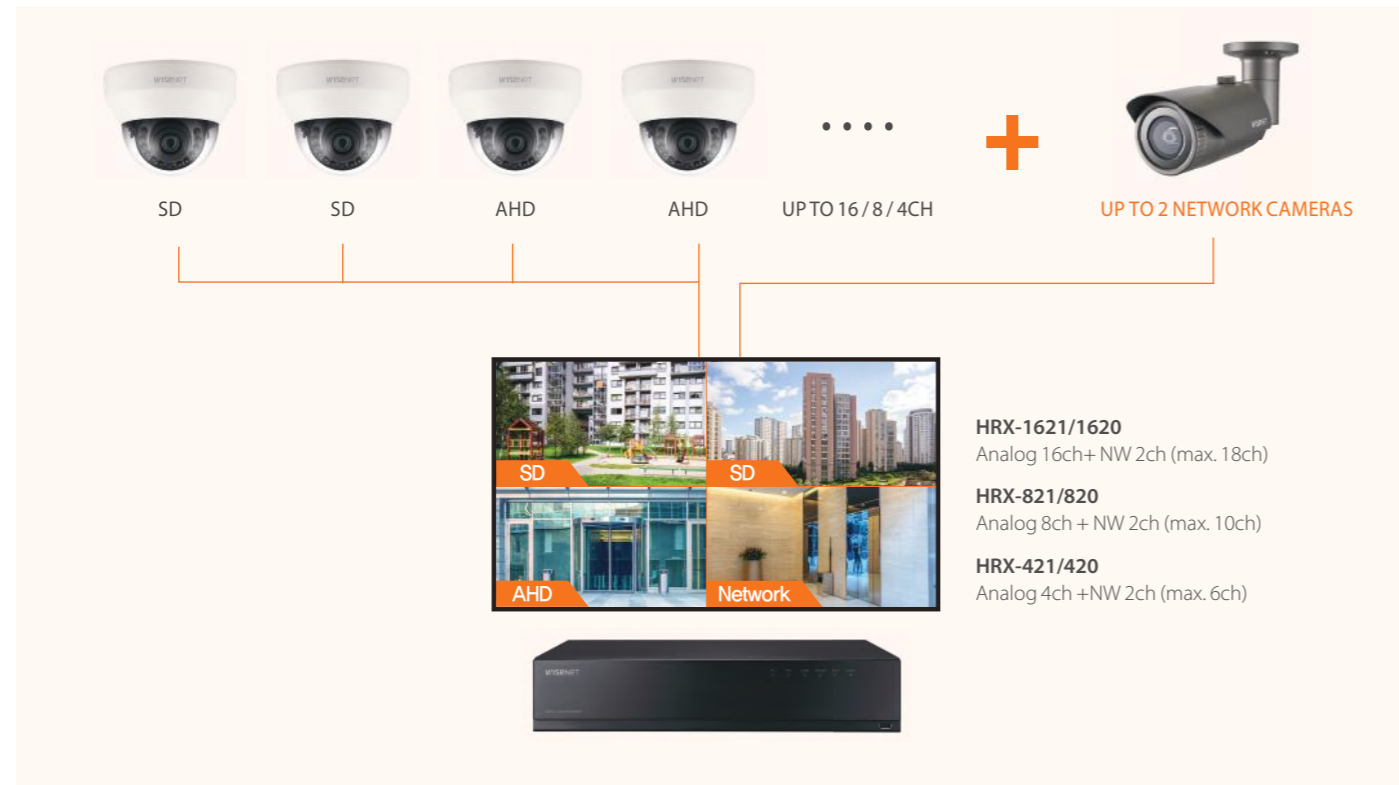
WISENET WISENET WISENET WISENET

SD SD AHD AHD UP TO 16 / 8 / 4CH + UP TO 2 NETWORK CAMERAS

SD SD AHD Network

HRX-1621/1620
Analog 16ch+ NW 2ch (max. 18ch)

HRX-821/820
Analog 8ch + NW 2ch (max. 10ch)

HRX-421/420
Analog 4ch +NW 2ch (max. 6ch)

WISENET